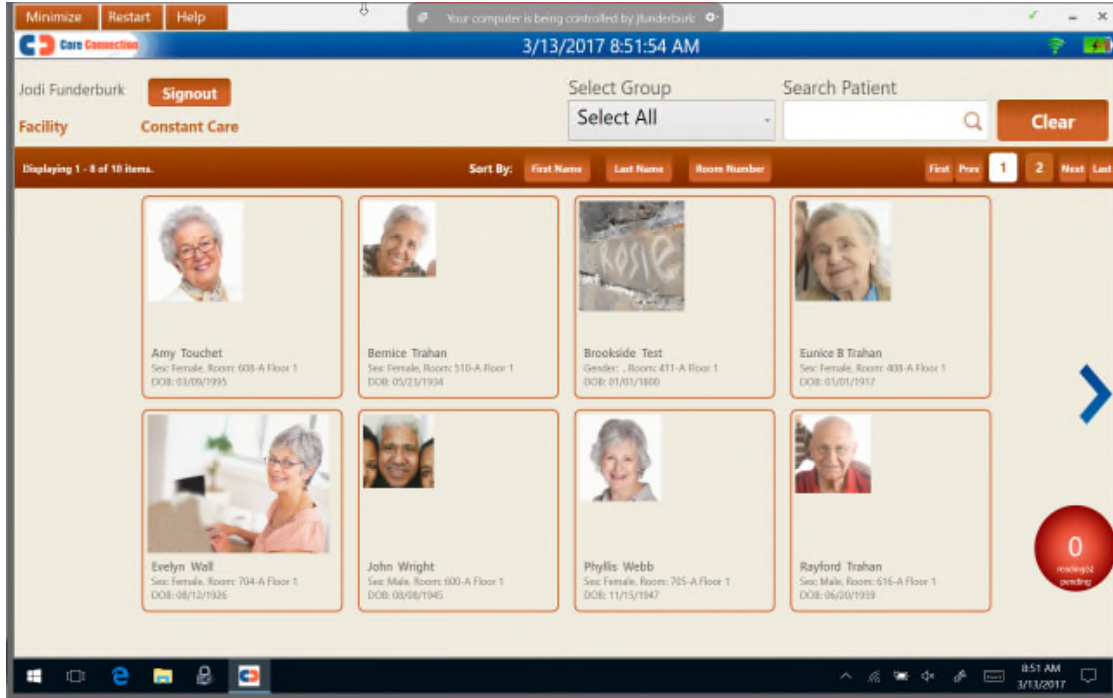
Minimize Restart Help

Your computer is being controlled by jfunderburk

Care Connection

3/13/2017 8:51:54 AM

Jodi Funderburk Signout

Facility Constant Care

Select Group

Select All

Search Patient

Clear

Displaying 1 - 8 of 10 items.

Sort By: First Name Last Name Room Number

First Prev 1 2 Next Last

Amy Touchet
Sex: Female, Room: 608-A Floor 1
DOB: 03/09/1995

Bernice Trahan
Sex: Female, Room: 510-A Floor 1
DOB: 05/23/1934

Brookside Test
Gender: , Room: 411-A Floor 1
DOB: 01/01/1800

Eunice B Trahan
Sex: Female, Room: 408-A Floor 1
DOB: 01/01/1917

Evelyn Wall
Sex: Female, Room: 704-A Floor 1
DOB: 08/12/1926

John Wright
Sex: Male, Room: 600-A Floor 1
DOB: 08/08/1945

Phyllis Webb
Sex: Female, Room: 705-A Floor 1
DOB: 11/15/1947

Rayford Trahan
Sex: Male, Room: 616-A Floor 1
DOB: 06/20/1959

0
reading(s) pending

8:51 AM
3/13/2017